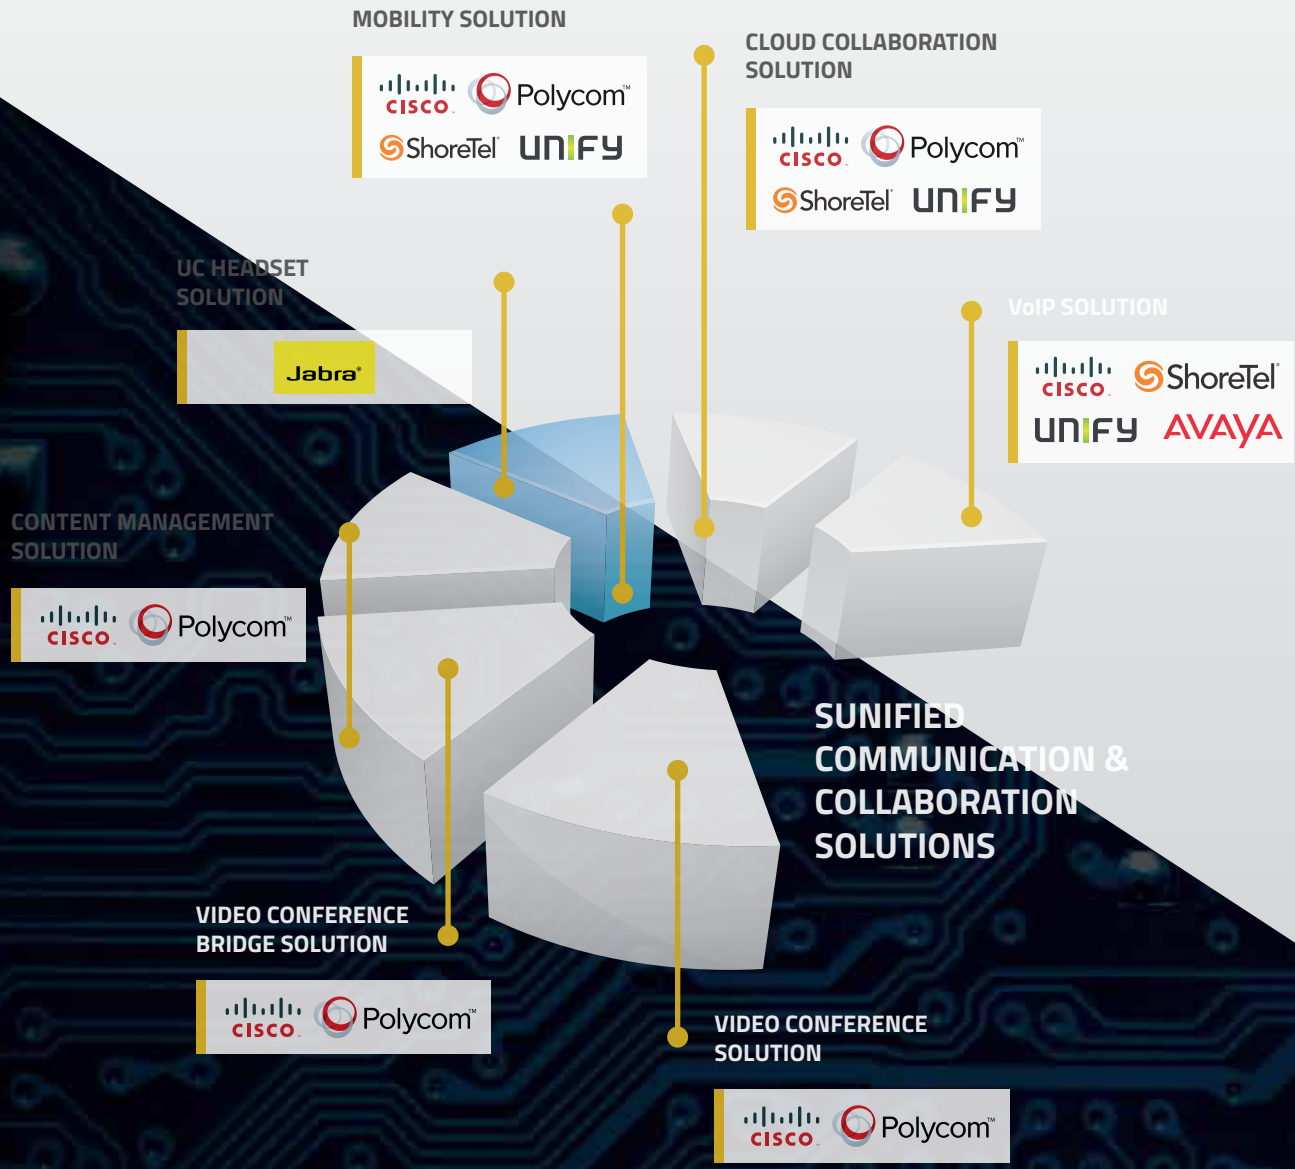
MOBILITY SOLUTION

CISCO Polycom™
ShoreTel UNIFY

CLOUD COLLABORATION SOLUTION

CISCO Polycom™
ShoreTel UNIFY

UC HEADSET SOLUTION

Jabra®

VoIP SOLUTION

CISCO ShoreTel
UNIFY AVAYA

CONTENT MANAGEMENT SOLUTION

CISCO Polycom™

SUNIFIED COMMUNICATION & COLLABORATION SOLUTIONS

VIDEO CONFERENCE BRIDGE SOLUTION

CISCO Polycom™

VIDEO CONFERENCE SOLUTION

CISCO Polycom™